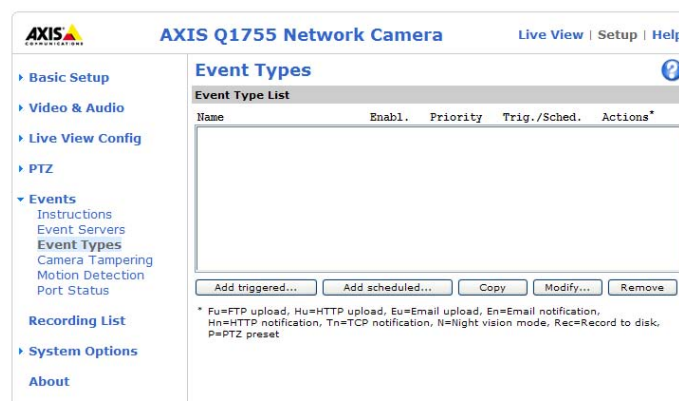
AXIS COMMUNICATIONS

AXIS Q1755 Network Camera

Live View | Setup | Help

Basic Setup

Video & Audio

Live View Config

PTZ

Events
Instructions
Event Servers
Event Types
Camera Tampering
Motion Detection
Port Status

Recording List

System Options

About

Event Types

?

Event Type List

| Name | Enabl. | Priority | Trig./Sched. | Actions* |
|---|---|---|---|---|

Add triggered... Add scheduled... Copy Modify... Remove

* Fu=FTP upload, Hu=HTTP upload, Eu=Email upload, En=Email notification, Hn=HTTP notification, Tn=TCP notification, N=Night vision mode, Rec=Record to disk, P=PTZ preset